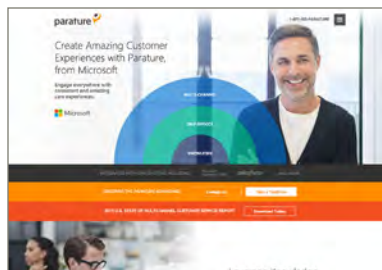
parature

1-877-PARATURE

Create Amazing Customer Experiences with Parature, from Microsoft

Engage everywhere with consistent and amazing care experiences.

Microsoft

SELF-SERVICE

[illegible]

KNOWLEDGE

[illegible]

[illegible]

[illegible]

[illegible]

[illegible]

Download Today